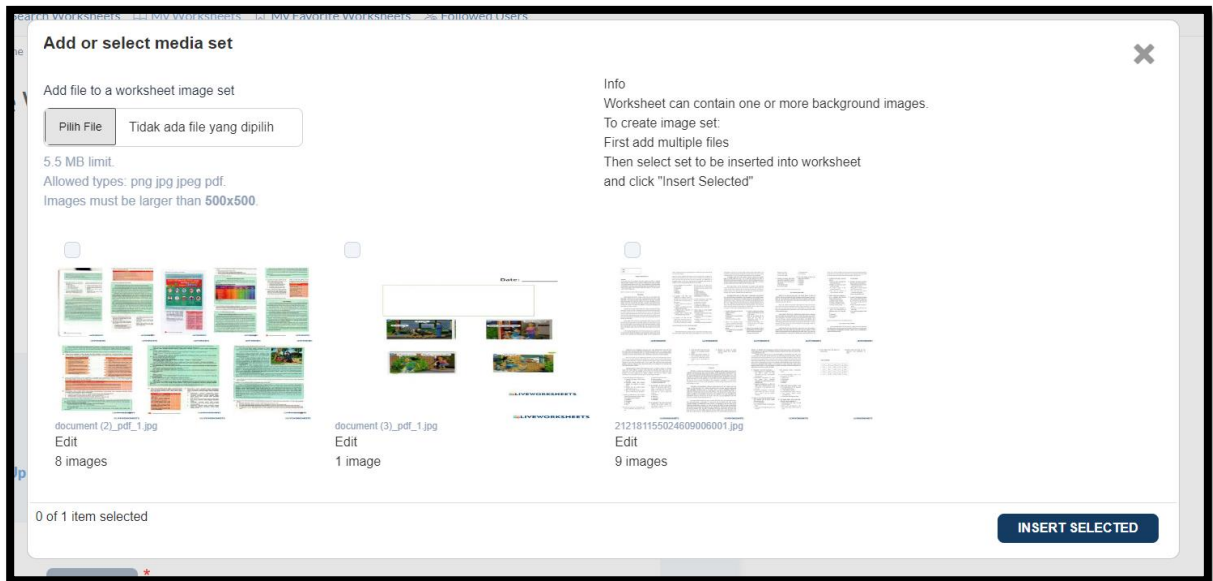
Search Worksheets My Worksheets My Favorite Worksheets Followed Users

Add or select media set

Add file to a worksheet image set

Pilih File Tidak ada file yang dipilih

5.5 MB limit.
Allowed types: png jpg jpeg pdf.
Images must be larger than 500x500.

Info
Worksheet can contain one or more background images.
To create image set:
First add multiple files
Then select set to be inserted into worksheet
and click "Insert Selected"

document (2)_pdf_1.jpg
Edit
8 images

Date: ________
LIVEWORKSHEETS
document (3)_pdf_1.jpg
Edit
1 image

212181155024609006001.jpg
Edit
9 images

0 of 1 item selected

INSERT SELECTED